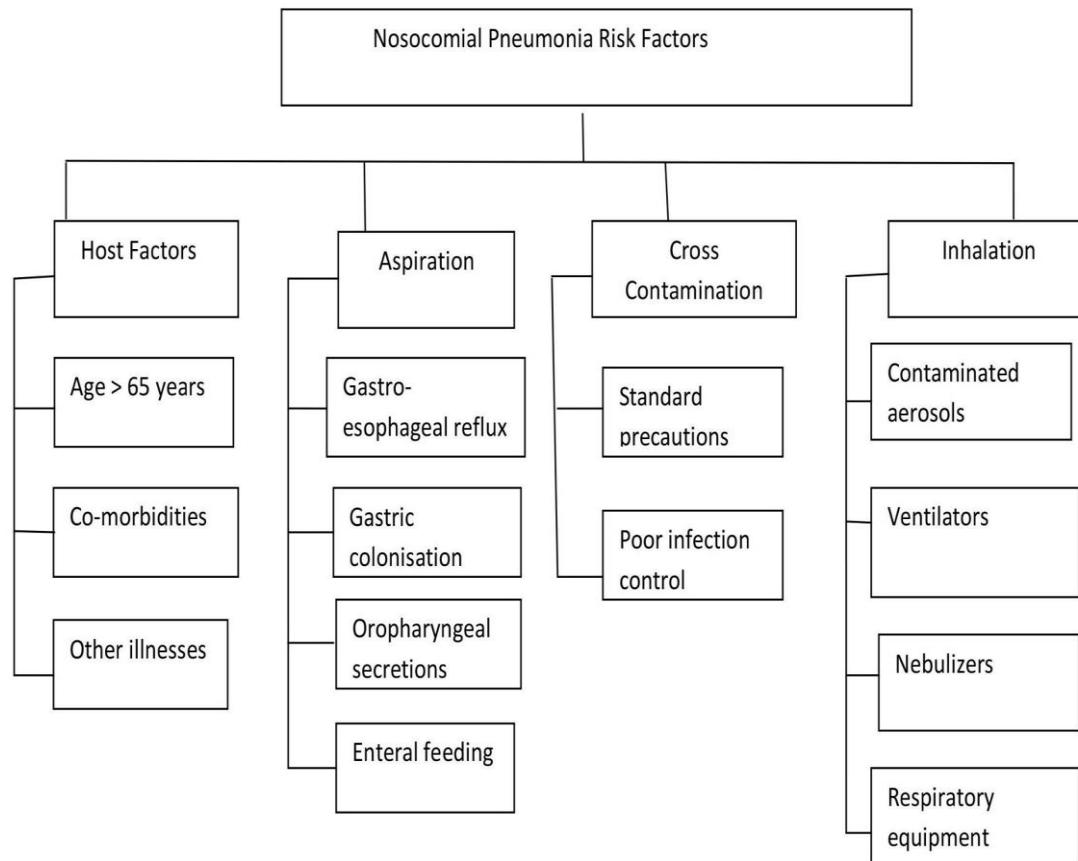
Nosocomial Pneumonia Risk Factors

Host Factors

Age > 65 years

Co-morbidities

Other illnesses

Aspiration

Gastro-esophageal reflux

Gastric colonisation

Oropharyngeal secretions

Enteral feeding

Cross Contamination

Standard precautions

Poor infection control

Inhalation

Contaminated aerosols

Ventilators

Nebulizers

Respiratory equipment